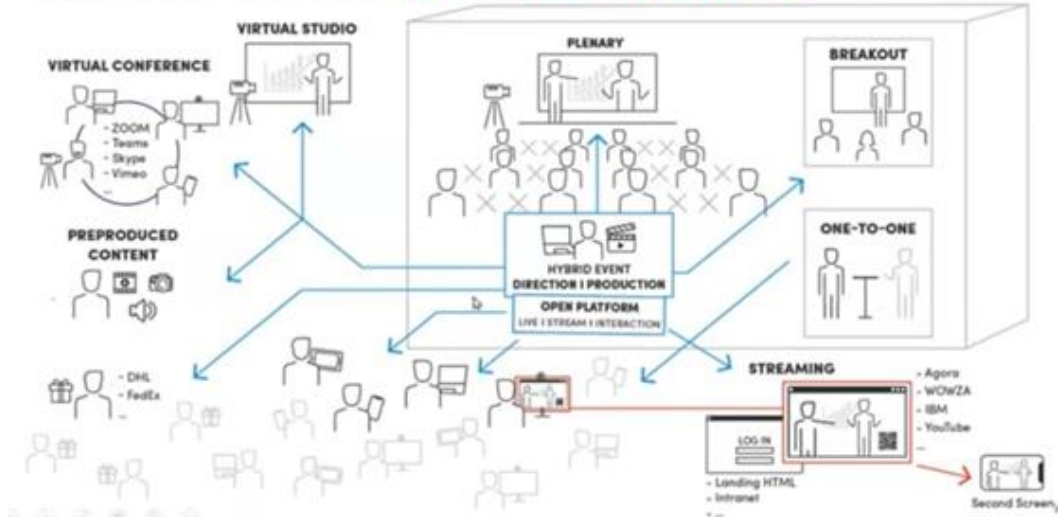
VIRTUAL STUDIO

VIRTUAL CONFERENCE

- ZOOM
- Teams
- Skype
- Vimeo
...

PLENARY

BREAKOUT

PREPRODUCED CONTENT

ONE-TO-ONE

HYBRID EVENT DIRECTION | PRODUCTION

OPEN PLATFORM
LIVE | STREAM | INTERACTION

- DHL
- FedEx
...

STREAMING

- Agora
- WOWZA
- IBM
- YouTube
...

LOG IN

- Landing HTML
- Intranet

Second Screen